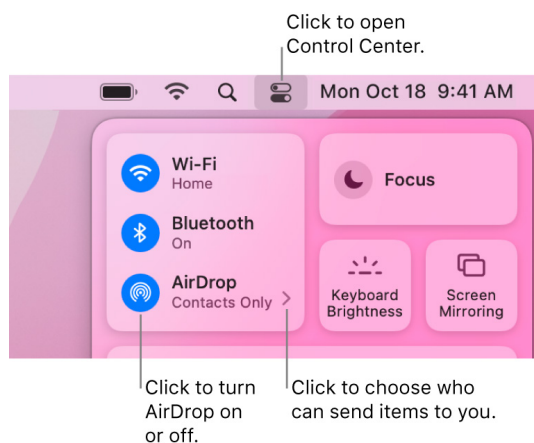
Click to open Control Center.

Mon Oct 18 9:41 AM

Wi-Fi
Home

Bluetooth
On

AirDrop
Contacts Only

Focus

Keyboard Brightness

Screen Mirroring

Click to turn AirDrop on or off.

Click to choose who can send items to you.